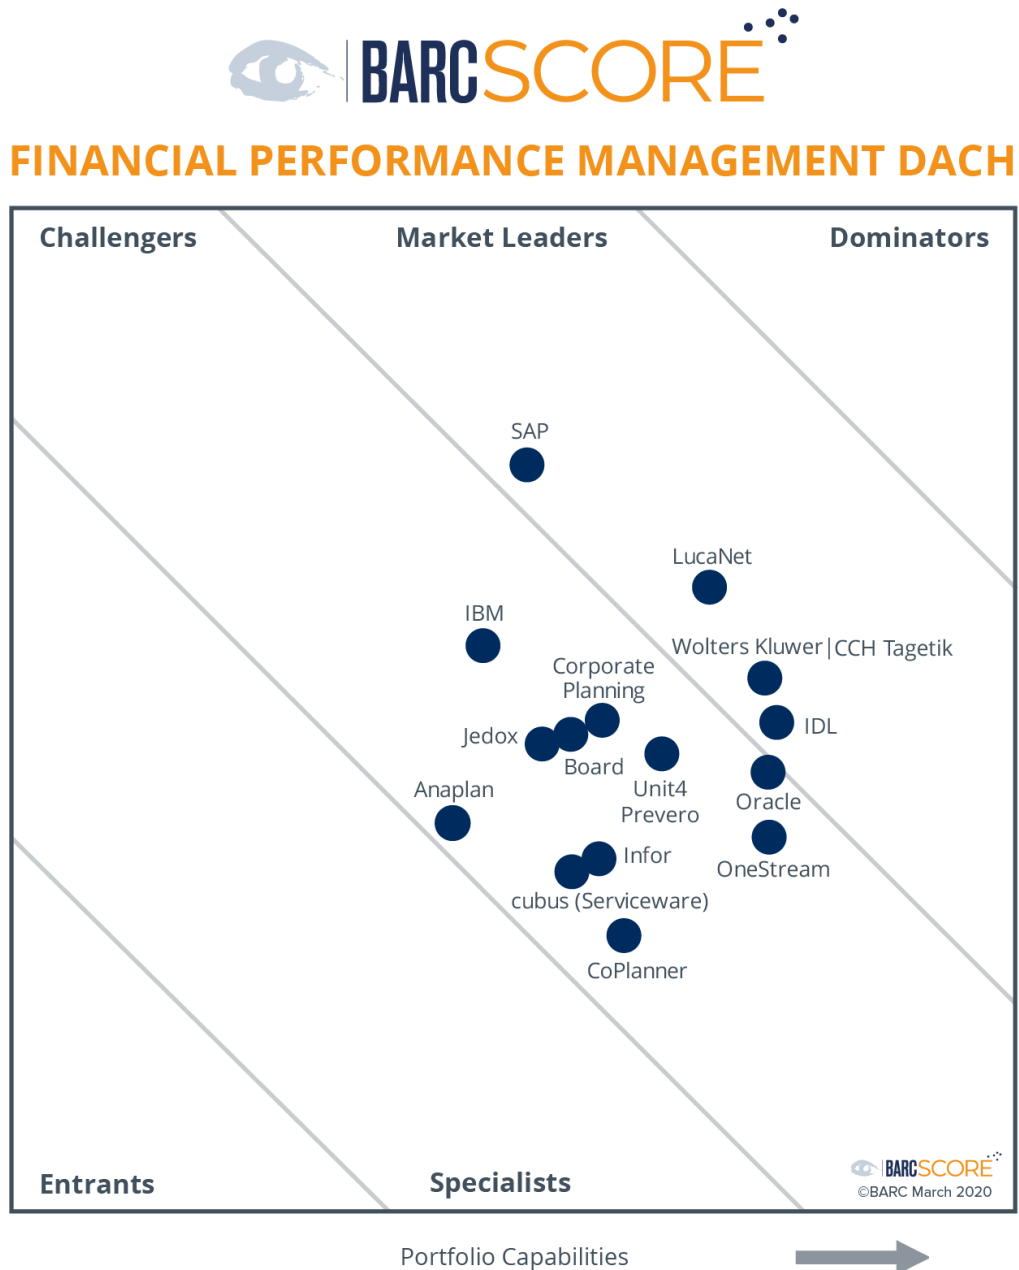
BARCSCORE

FINANCIAL PERFORMANCE MANAGEMENT DACH

Challengers

Market Leaders

Dominators

SAP

LucaNet

IBM

Wolters Kluwer|CCH Tagetik

Corporate Planning

IDL

Jedox

Board

Unit4 Prevero

Oracle

Anaplan

Infor

OneStream

cubus (Serviceware)

CoPlanner

Entrants

Specialists

BARCSCORE
©BARC March 2020

Portfolio Capabilities